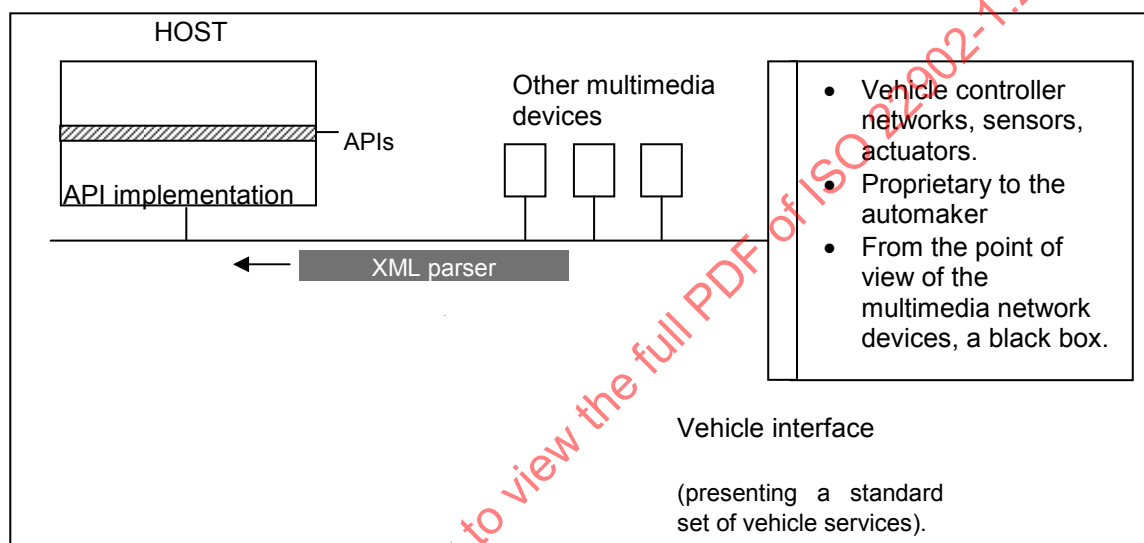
HOST

APIs

API implementation

Other multimedia devices

XML parser

- Vehicle controller networks, sensors, actuators.
- Proprietary to the automaker
- From the point of view of the multimedia network devices, a black box.

Vehicle interface

(presenting a standard set of vehicle services).

to view the full PDF of ISO 22902-1: